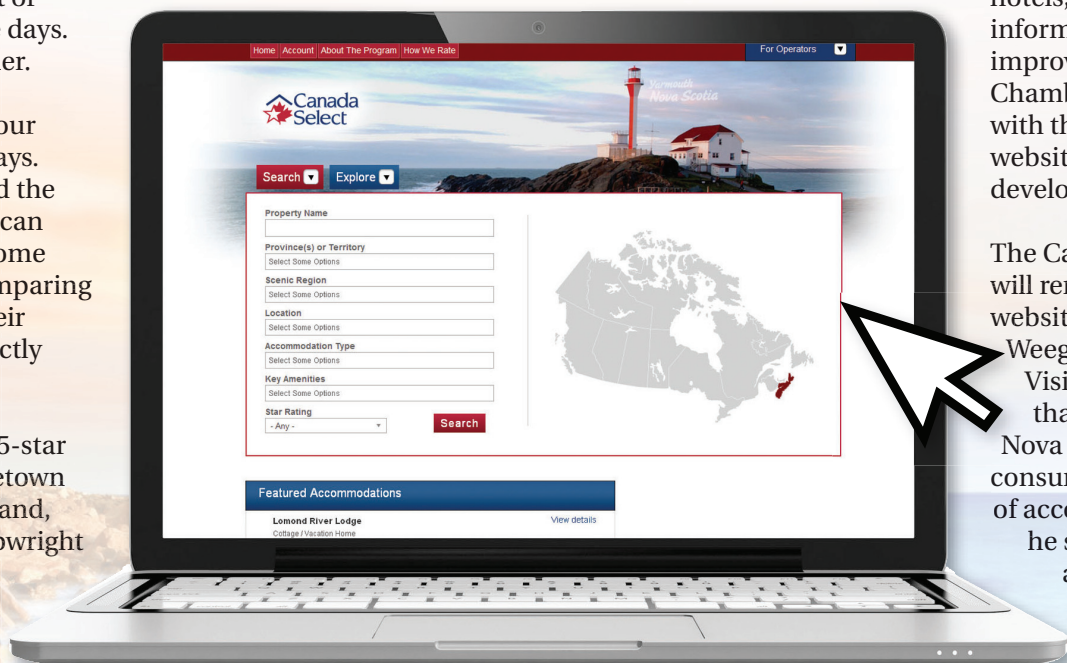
t of
days.
er.

our
ays.
d the
can
ome
nparing
eir
ctly

5-star
etown
and,
owright

Home Account About The Program How We Rate
For Operators

Canada Select

Yarmouth Nova Scotia

Search Explore

Property Name

Province(s) or Territory
Select Some Options

Scenic Region
Select Some Options

Location
Select Some Options

Accommodation Type
Select Some Options

Key Amenities
Select Some Options

Star Rating
- Any -

Search

Featured Accommodations

Lomond River Lodge
Cottage / Vacation Home
View details

hotels,
inform
improv
Chamb
with th
websit
develo

The Ca
will re
websit
Weeg
Visi
tha
Nova
consu
of acco
he s
a